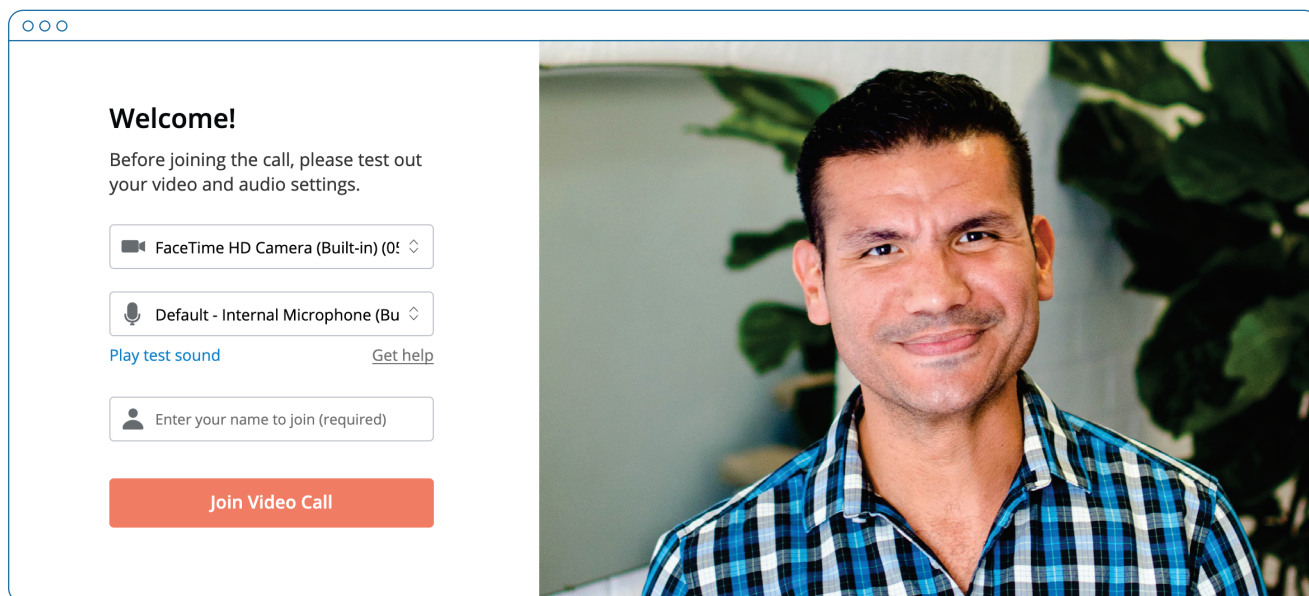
Welcome!

Before joining the call, please test out your video and audio settings.

FaceTime HD Camera (Built-in) (0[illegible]

Default - Internal Microphone (Bu

Play test sound

Get help

Enter your name to join (required)

Join Video Call